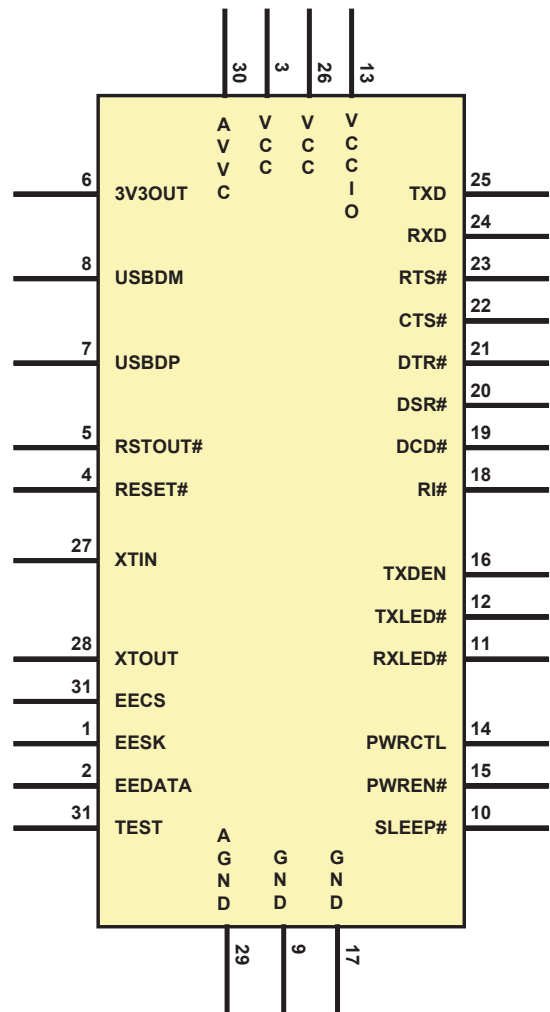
30 3 26 13

AVVC VCC VCC VCCIO

6 3V3OUT
8 USBDM
7 USBDP
5 RSTOUT#
4 RESET#
27 XTIN
28 XTOUT
31 EECS
1 EESK
2 EEDATA
31 TEST

TXD 25
RXD 24
RTS# 23
CTS# 22
DTR# 21
DSR# 20
DCD# 19
RI# 18
TXDEN 16
TXLED# 12
RXLED# 11
PWRCTL 14
PWREN# 15
SLEEP# 10

AGND GND GND

29 9 17